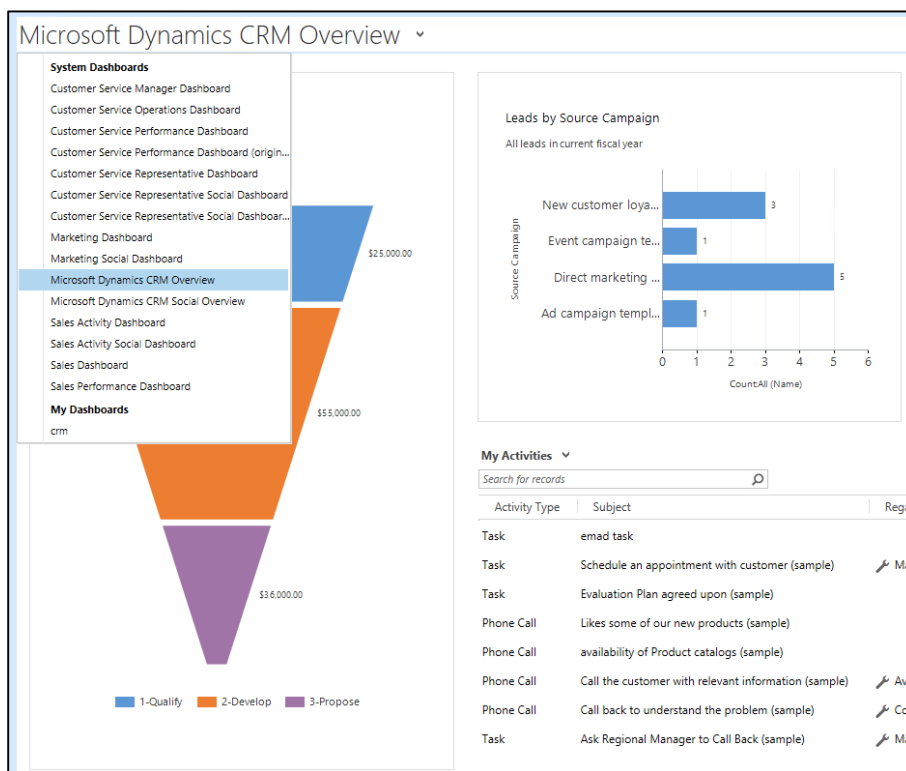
Microsoft Dynamics CRM Overview

System Dashboards
Customer Service Manager Dashboard
Customer Service Operations Dashboard
Customer Service Performance Dashboard
Customer Service Performance Dashboard (origin...
Customer Service Representative Dashboard
Customer Service Representative Social Dashboard
Customer Service Representative Social Dashboar...
Marketing Dashboard
Marketing Social Dashboard
Microsoft Dynamics CRM Overview
Microsoft Dynamics CRM Social Overview
Sales Activity Dashboard
Sales Activity Social Dashboard
Sales Dashboard
Sales Performance Dashboard
My Dashboards
crm

$25,000.00
$55,000.00
$36,000.00

1-Qualify 2-Develop 3-Propose

Leads by Source Campaign
All leads in current fiscal year

Source Campaign
New customer loya... 3
Event campaign te... 1
Direct marketing ... 5
Ad campaign templ... 1
0 1 2 3 4 5 6
Count:All (Name)

My Activities
Search for records

| Activity Type | Subject | Rega |
|---|---|---|
| Task | emad task | |
| Task | Schedule an appointment with customer (sample) | Ma |
| Task | Evaluation Plan agreed upon (sample) | |
| Phone Call | Likes some of our new products (sample) | |
| Phone Call | availability of Product catalogs (sample) | |
| Phone Call | Call the customer with relevant information (sample) | Av |
| Phone Call | Call back to understand the problem (sample) | Co |
| Task | Ask Regional Manager to Call Back (sample) | Ma |